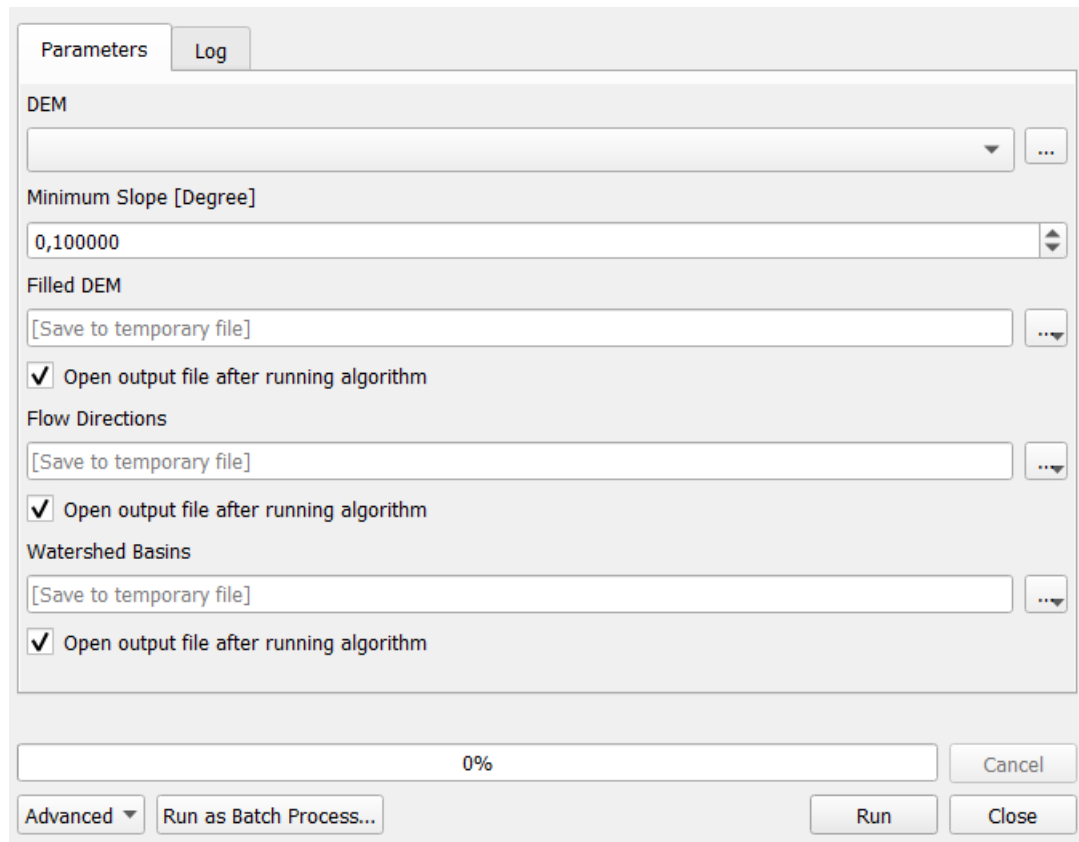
Parameters Log

DEM

...

Minimum Slope [Degree]

0,100000

Filled DEM

[Save to temporary file]

...

✓ Open output file after running algorithm

Flow Directions

[Save to temporary file]

...

✓ Open output file after running algorithm

Watershed Basins

[Save to temporary file]

...

✓ Open output file after running algorithm

0%

Cancel

Advanced ▾ Run as Batch Process... Run Close